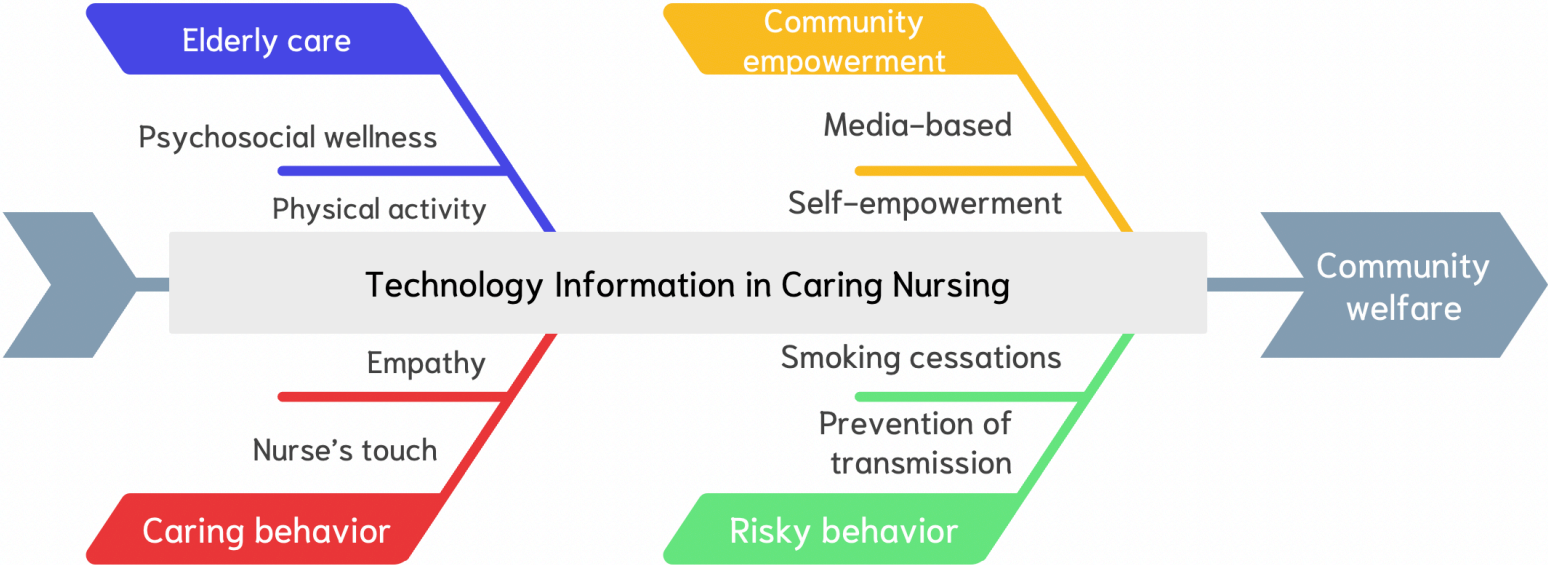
Elderly care

Psychosocial wellness

Physical activity

Community empowerment

Media-based

Self-empowerment

Technology Information in Caring Nursing

Community welfare

Empathy

Nurse's touch

Caring behavior

Smoking cessations

Prevention of transmission

Risky behavior